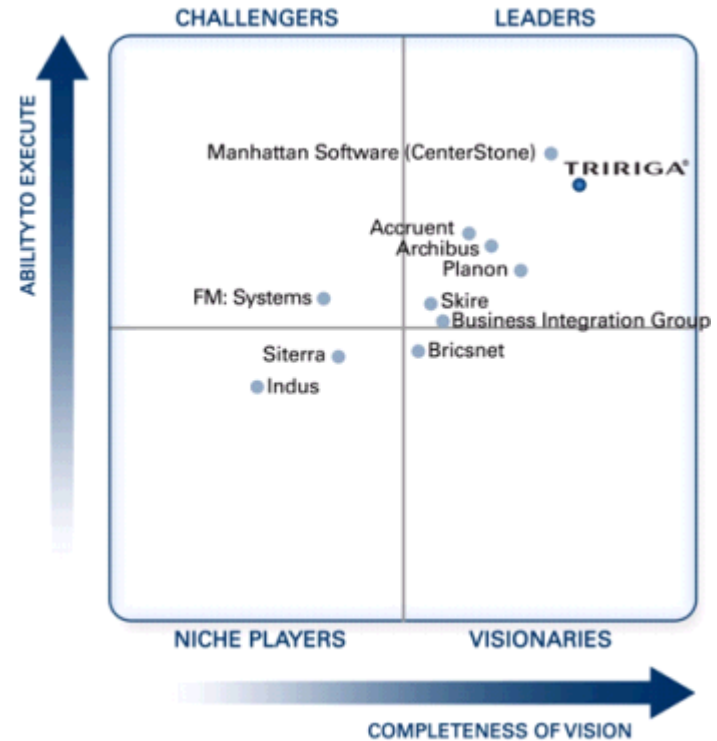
CHALLENGERS

LEADERS

ABILITY TO EXECUTE

Manhattan Software (CenterStone)

TRIRIGA®

Accruent

Archibus

Planon

FM: Systems

Skire

Business Integration Group

Siterra

Bricsnet

Indus

NICHE PLAYERS

VISIONARIES

COMPLETENESS OF VISION